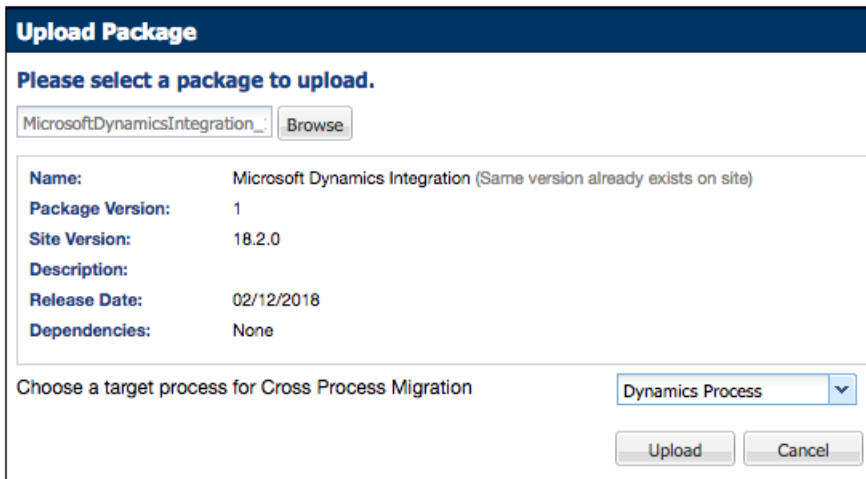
Upload Package

Please select a package to upload.

MicrosoftDynamicsIntegration_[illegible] Browse

| | |
|---|---|
| Name: | Microsoft Dynamics Integration (Same version already exists on site) |
| Package Version: | 1 |
| Site Version: | 18.2.0 |
| Description: | |
| Release Date: | 02/12/2018 |
| Dependencies: | None |

Choose a target process for Cross Process Migration

Dynamics Process

Upload Cancel